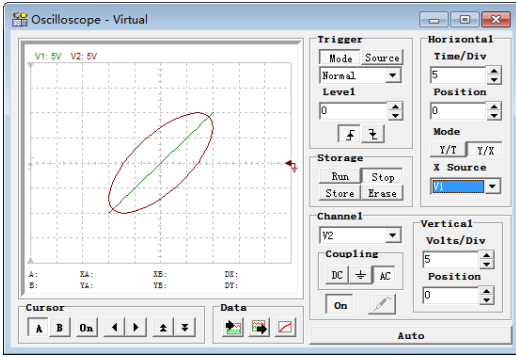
Oscilloscope - Virtual

V1: 5V V2: 5V

A: XA: XB: DX:
B: YA: YB: DY:

Cursor
A B On

Data

Trigger
Mode Source
Normal
Level
0

Storage
Run Stop
Store Erase

Channel
V2
Coupling
DC AC
On

Horisontal
Time/Div
5
Position
0
Mode
Y/T Y/X
X Source
V1

Vertical
Volts/Div
5
Position
0

Auto